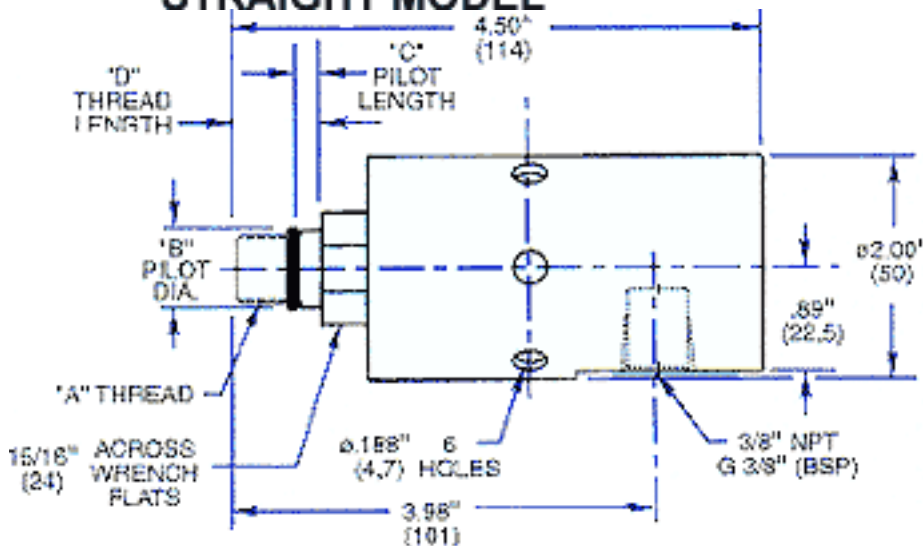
STRAIGHT MODEL

4.50"
(114)

"D"
THREAD
LENGTH

"C"
PILOT
LENGTH

"B"
PILOT
DIA.

ø2.00"
(50)

.89"
(22,5)

"A" THREAD

15/16"
(24)

ACROSS
WRENCH
FLATS

ø.186"
(4,7)

6
HOLES

3/8" NPT
G 3/8" (BSP)

3.98"
(101)